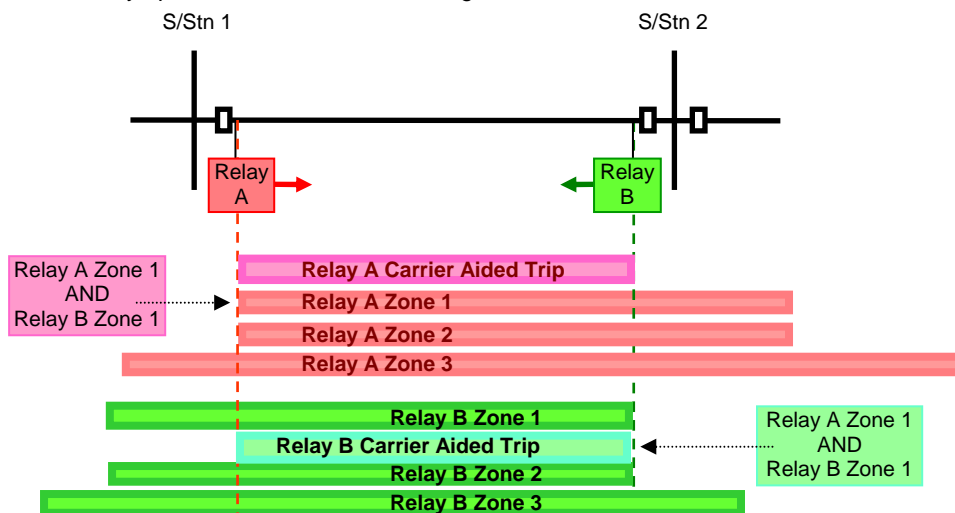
S/Stn 1

S/Stn 2

Relay A

Relay B

Relay A Zone 1 AND Relay B Zone 1

Relay A Carrier Aided Trip

Relay A Zone 1

Relay A Zone 2

Relay A Zone 3

Relay B Zone 1

Relay B Carrier Aided Trip

Relay A Zone 1 AND Relay B Zone 1

Relay B Zone 2

Relay B Zone 3